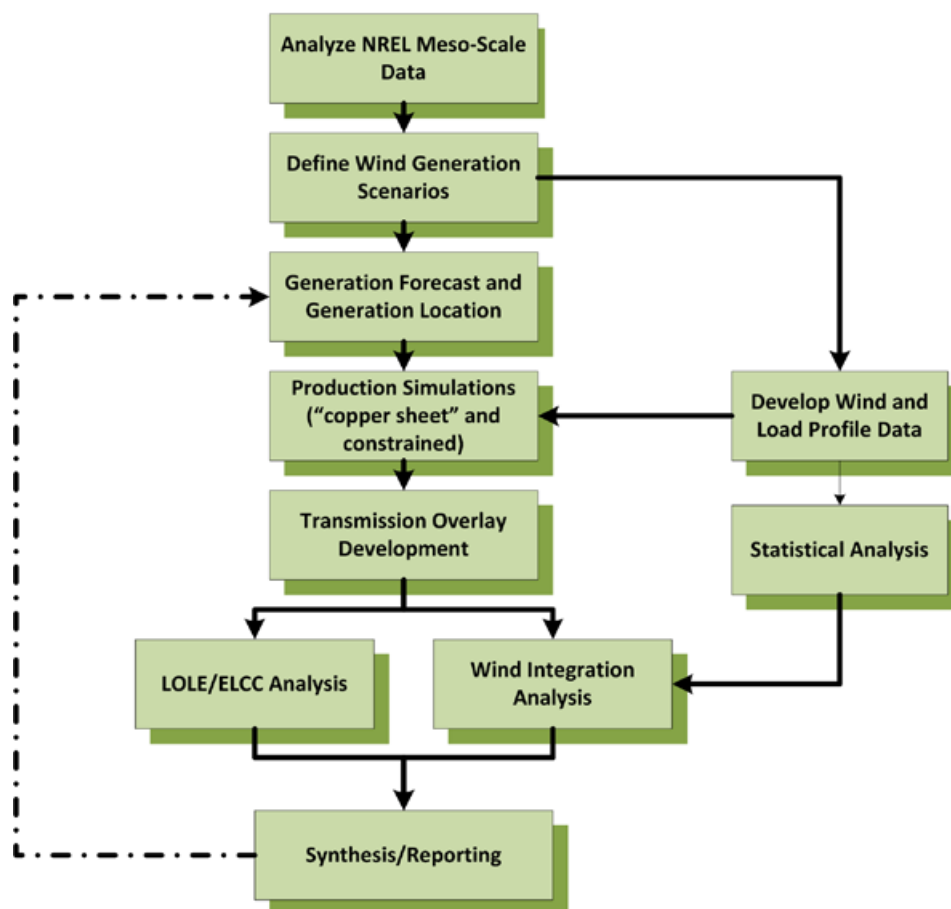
Analyze NREL Meso-Scale Data

Define Wind Generation Scenarios

Generation Forecast and Generation Location

Production Simulations ("copper sheet" and constrained)

Develop Wind and Load Profile Data

Transmission Overlay Development

Statistical Analysis

LOLE/ELCC Analysis

Wind Integration Analysis

Synthesis/Reporting